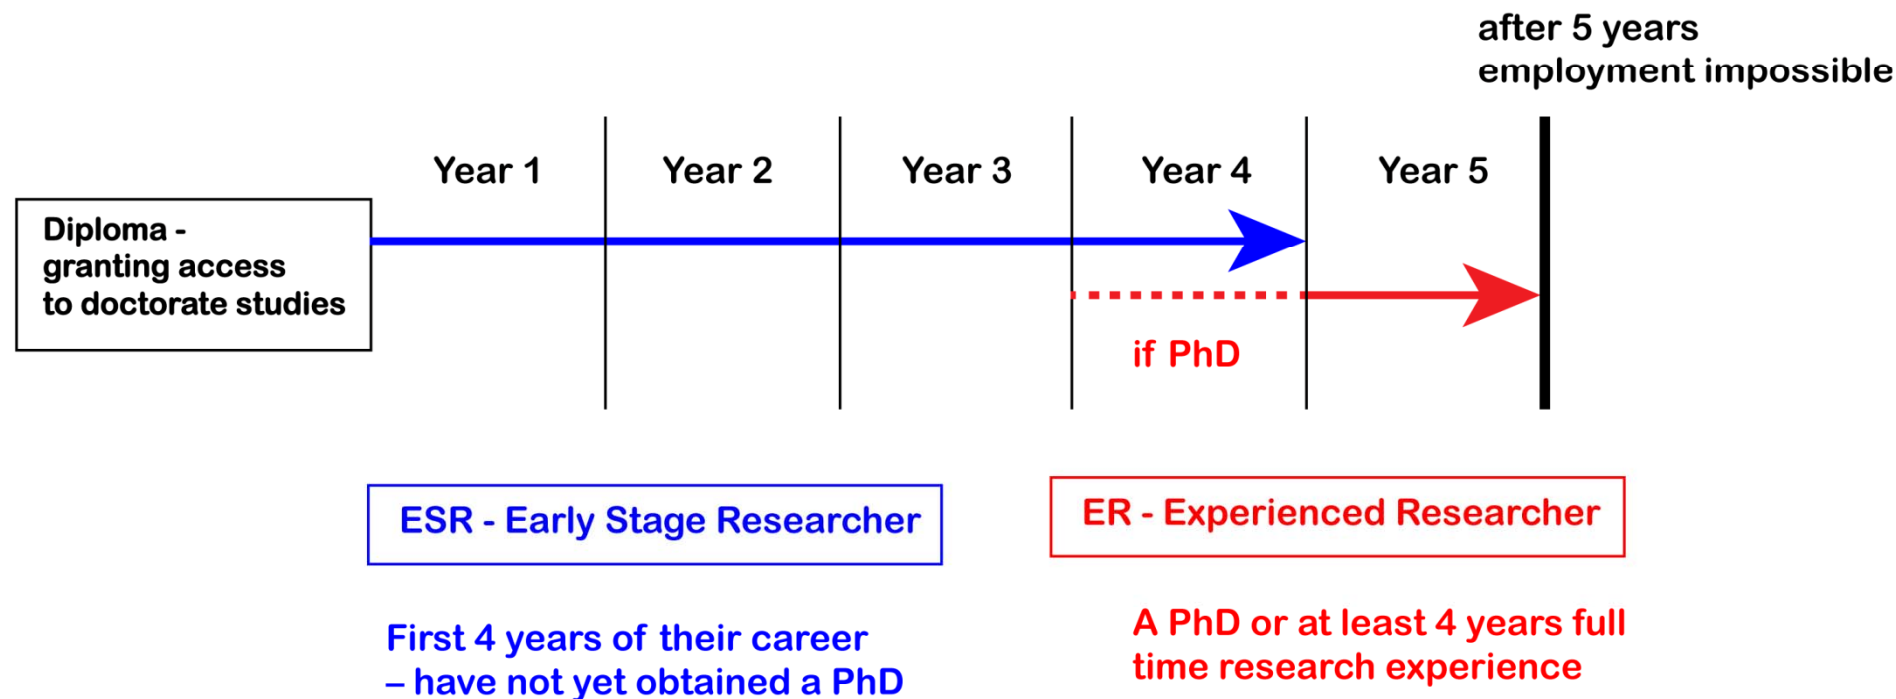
after 5 years
employment impossible

Year 1

Year 2

Year 3

Year 4

Year 5

Diploma - granting access to doctorate studies

if PhD

ESR - Early Stage Researcher

ER - Experienced Researcher

First 4 years of their career – have not yet obtained a PhD

A PhD or at least 4 years full time research experience